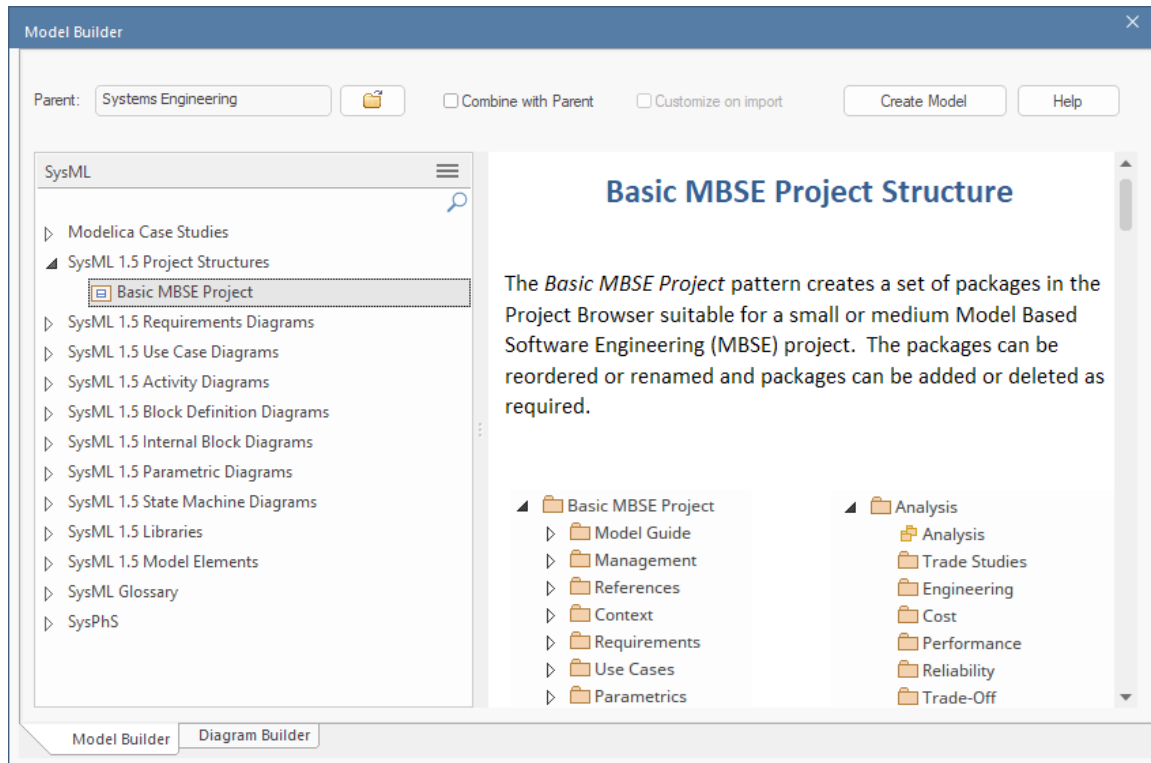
Model Builder

Parent: Systems Engineering

Combine with Parent

Customize on import

Create Model

Help

SysML

Modelica Case Studies
SysML 1.5 Project Structures
Basic MBSE Project
SysML 1.5 Requirements Diagrams
SysML 1.5 Use Case Diagrams
SysML 1.5 Activity Diagrams
SysML 1.5 Block Definition Diagrams
SysML 1.5 Internal Block Diagrams
SysML 1.5 Parametric Diagrams
SysML 1.5 State Machine Diagrams
SysML 1.5 Libraries
SysML 1.5 Model Elements
SysML Glossary
SysPhS

Basic MBSE Project Structure

The *Basic MBSE Project* pattern creates a set of packages in the Project Browser suitable for a small or medium Model Based Software Engineering (MBSE) project. The packages can be reordered or renamed and packages can be added or deleted as required.

Basic MBSE Project
Model Guide
Management
References
Context
Requirements
Use Cases
Parametrics

Analysis
Analysis
Trade Studies
Engineering
Cost
Performance
Reliability
Trade-Off

Model Builder
Diagram Builder